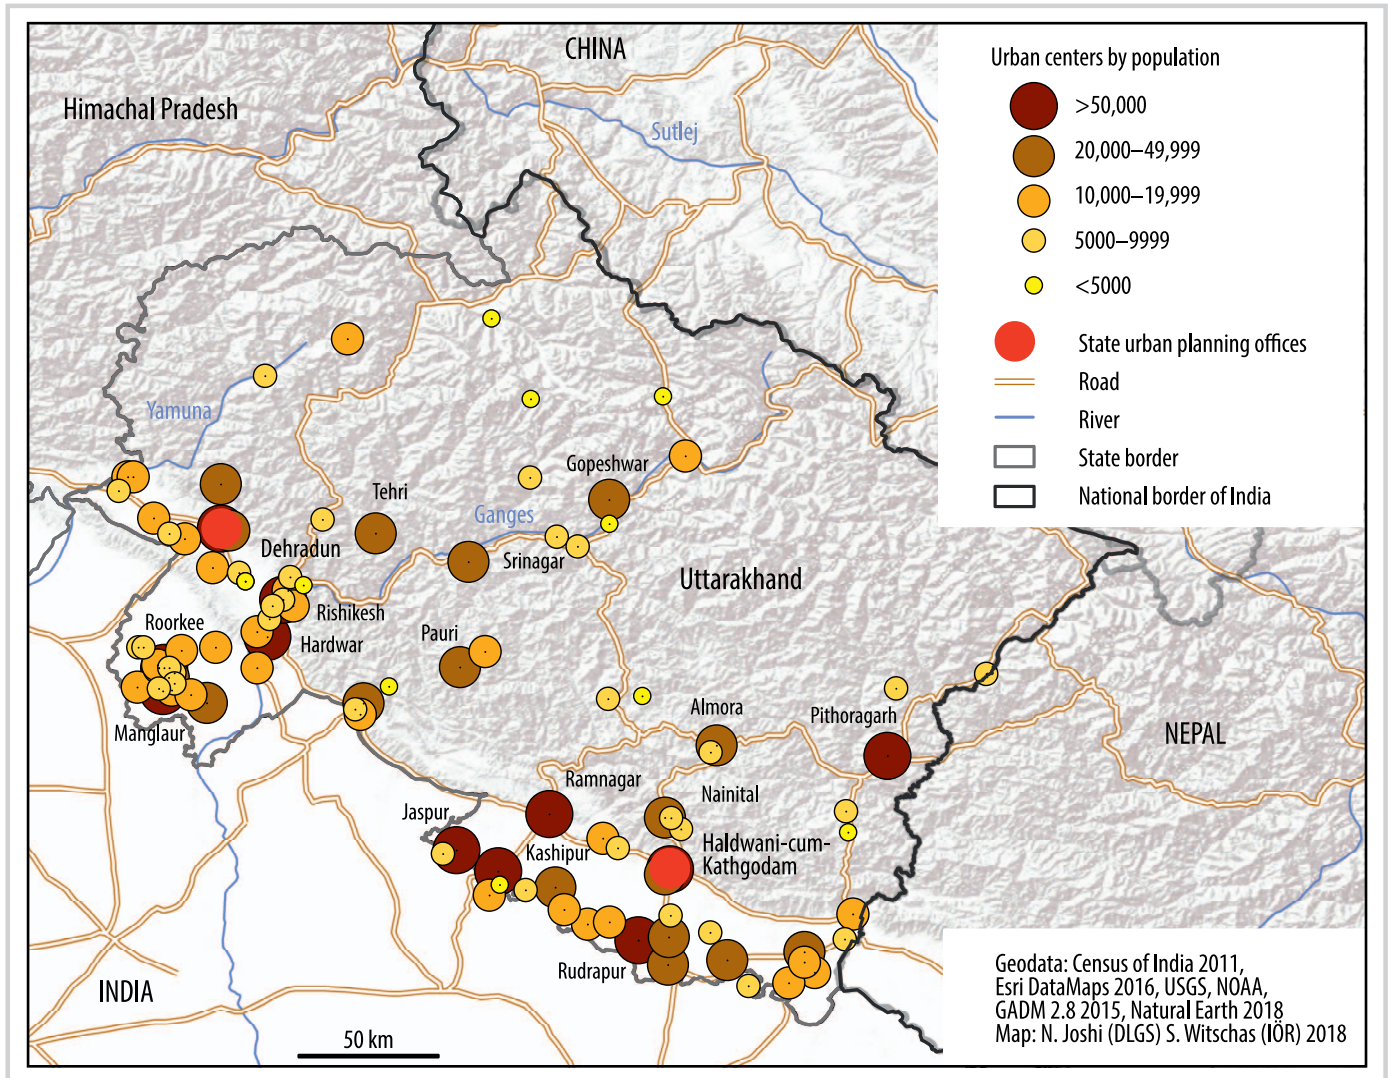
CHINA
Himachal Pradesh
Sutlej
Yamuna
Gopeshwar
Tehri
Ganges
Dehradun
Srinagar
Uttarakhand
Rishikesh
Roorkee
Hardwar
Pauri
Manglaur
Almora
Pithoragarh
NEPAL
Ramnagar
Nainital
Jaspur
Kashipur
Haldwani-cum-Kathgodam
Rudrapur
INDIA
50 km

Urban centers by population
>50,000
20,000–49,999
10,000–19,999
5000–9999
<5000
State urban planning offices
Road
River
State border
National border of India

Geodata: Census of India 2011, Esri DataMaps 2016, USGS, NOAA, GADM 2.8 2015, Natural Earth 2018
Map: N. Joshi (DLGS) S. Witschas (IÖR) 2018